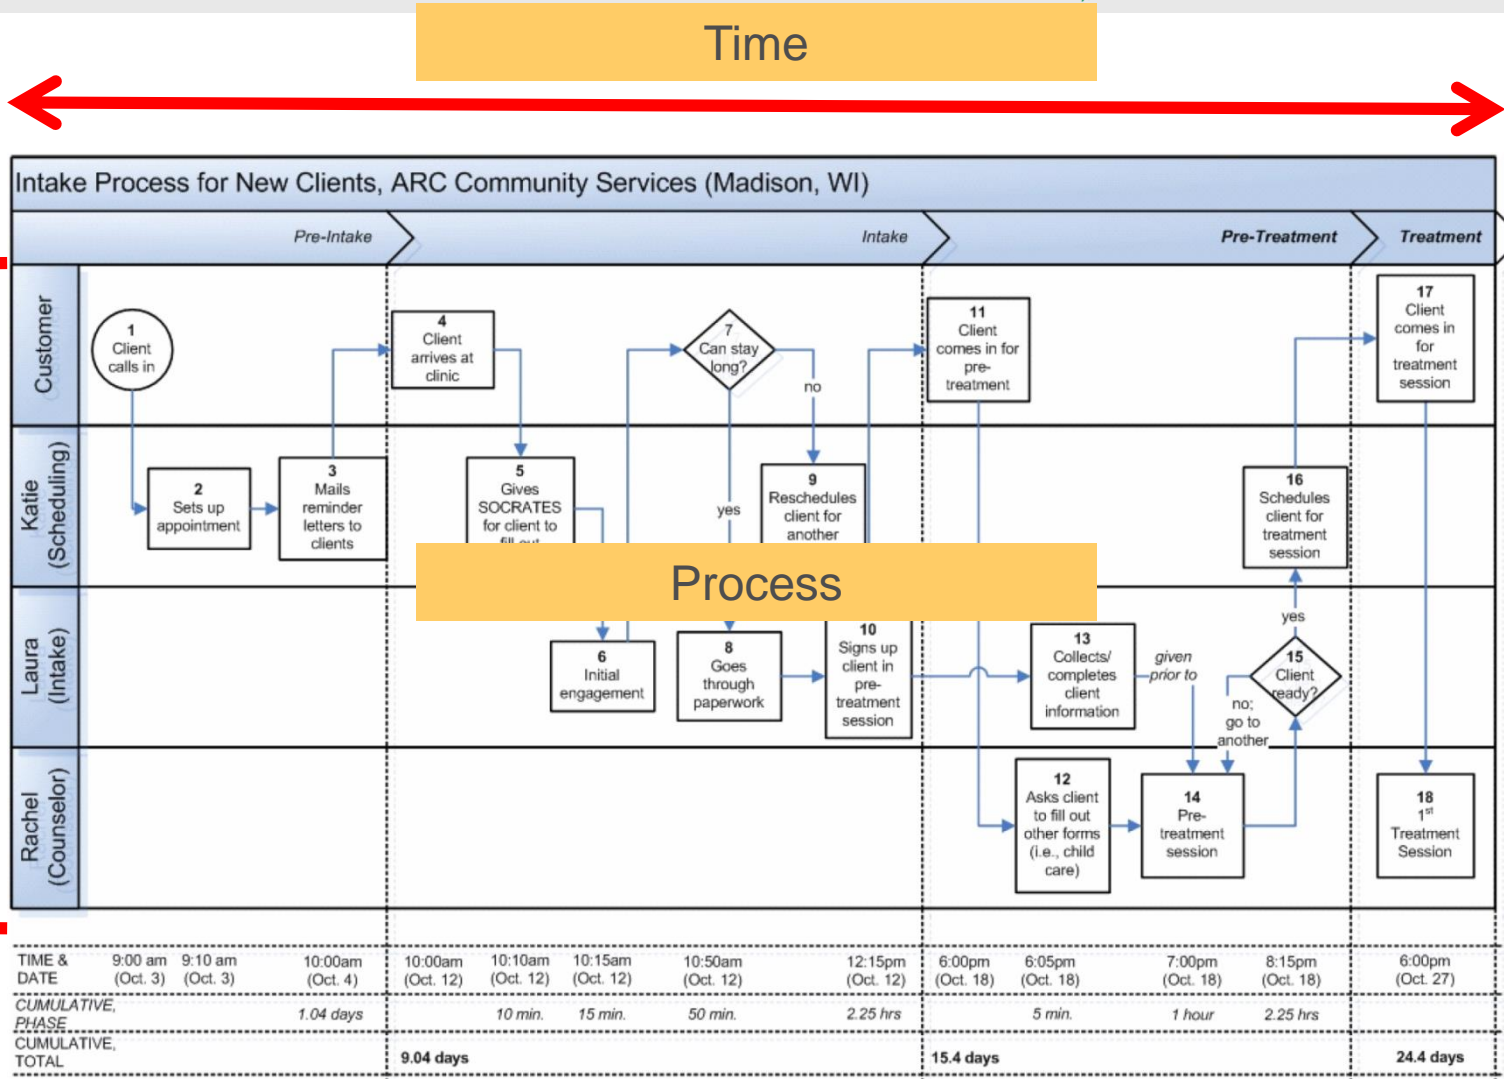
Time

Intake Process for New Clients, ARC Community Services (Madison, WI)

Pre-Intake

Intake

Pre-Treatment

Treatment

Customer

Katie (Scheduling)

Laura (Intake)

Rachel (Counselor)

1 Client calls in

2 Sets up appointment

3 Mails reminder letters to clients

4 Client arrives at clinic

5 Gives SOCRATES for client to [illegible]

6 Initial engagement

7 Can stay long?

no

yes

8 Goes through paperwork

9 Reschedules client for another

10 Signs up client in pre-treatment session

11 Client comes in for pre-treatment

12 Asks client to fill out other forms (i.e., child care)

13 Collects/ completes client information

given prior to

14 Pre-treatment session

15 Client ready?

yes

no; go to another

16 Schedules client for treatment session

17 Client comes in for treatment session

18 1st Treatment Session

Process

| TIME & DATE | 9:00 am (Oct. 3) | 9:10 am (Oct. 3) | 10:00am (Oct. 4) | 10:00am (Oct. 12) | 10:10am (Oct. 12) | 10:15am (Oct. 12) | 10:50am (Oct. 12) | 12:15pm (Oct. 12) | 6:00pm (Oct. 18) | 6:05pm (Oct. 18) | 7:00pm (Oct. 18) | 8:15pm (Oct. 18) | 6:00pm (Oct. 27) |
|---|---|---|---|---|---|---|---|---|---|---|---|---|---|
| CUMULATIVE, PHASE | | | 1.04 days | | 10 min. | 15 min. | 50 min. | 2.25 hrs | | 5 min. | 1 hour | 2.25 hrs | |
| CUMULATIVE, TOTAL | | | | 9.04 days | | | | | 15.4 days | | | | 24.4 days |